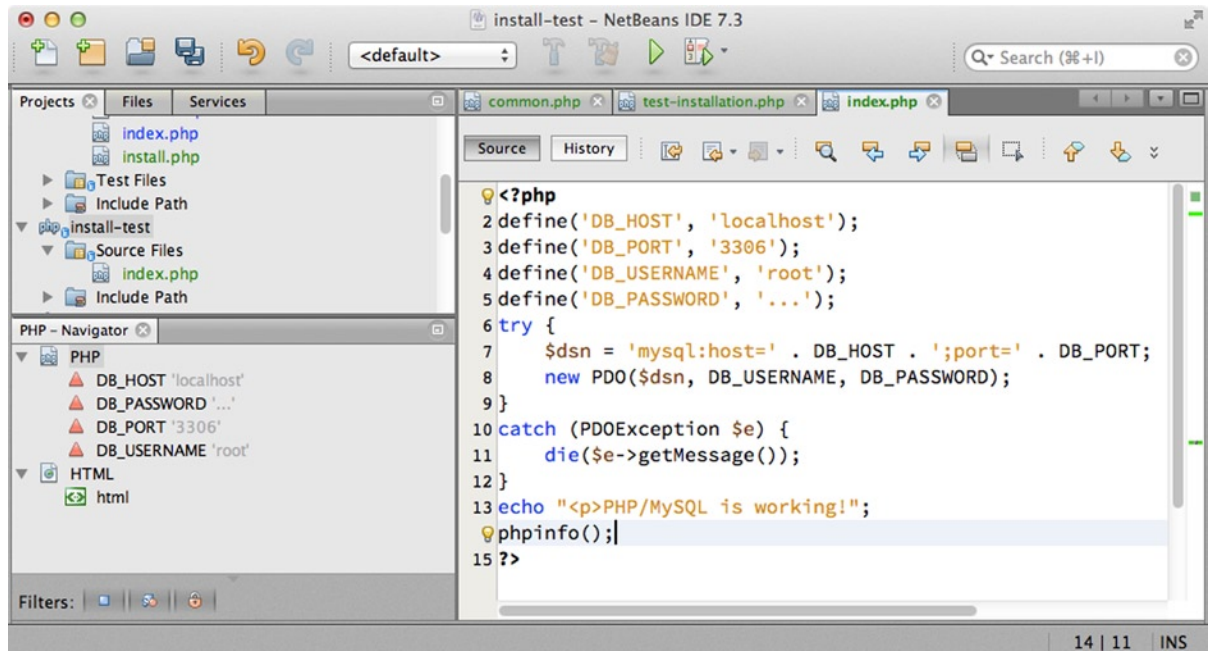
install-test – NetBeans IDE 7.3

<default>

Search (⌘+I)

Projects | Files | Services

index.php
install.php
Test Files
Include Path
install-test
Source Files
index.php
Include Path

PHP – Navigator

PHP
DB_HOST 'localhost'
DB_PASSWORD '...'
DB_PORT '3306'
DB_USERNAME 'root'
HTML
html

Filters:

common.php | test-installation.php | index.php

Source | History

```
<?php
2 define('DB_HOST', 'localhost');
3 define('DB_PORT', '3306');
4 define('DB_USERNAME', 'root');
5 define('DB_PASSWORD', '...');
6 try {
7     $dsn = 'mysql:host=' . DB_HOST . ';port=' . DB_PORT;
8     new PDO($dsn, DB_USERNAME, DB_PASSWORD);
9 }
10 catch (PDOException $e) {
11     die($e->getMessage());
12 }
13 echo "<p>PHP/MySQL is working!";
phpinfo();
15 ?>
```

14 | 11 INS